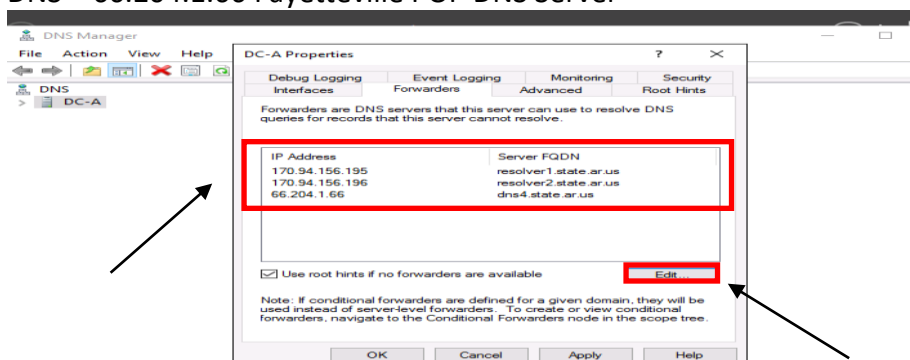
DNS – 66.204.1.66 Fayetteville PC: DNS server

DNS Manager

File Action View Help

DNS
DC-A

DC-A Properties ? ✕

Debug Logging | Event Logging | Monitoring | Security
Interfaces | Forwarders | Advanced | Root Hints

Forwarders are DNS servers that this server can use to resolve DNS queries for records that this server cannot resolve.

| IP Address | Server FQDN |
|---|---|
| 170.94.156.195 | resolver1.state.ar.us |
| 170.94.156.196 | resolver2.state.ar.us |
| 66.204.1.66 | dns4.state.ar.us |

Use root hints if no forwarders are available

Edit...

Note: If conditional forwarders are defined for a given domain, they will be used instead of server-level forwarders. To create or view conditional forwarders, navigate to the Conditional Forwarders node in the scope tree.

OK Cancel Apply Help